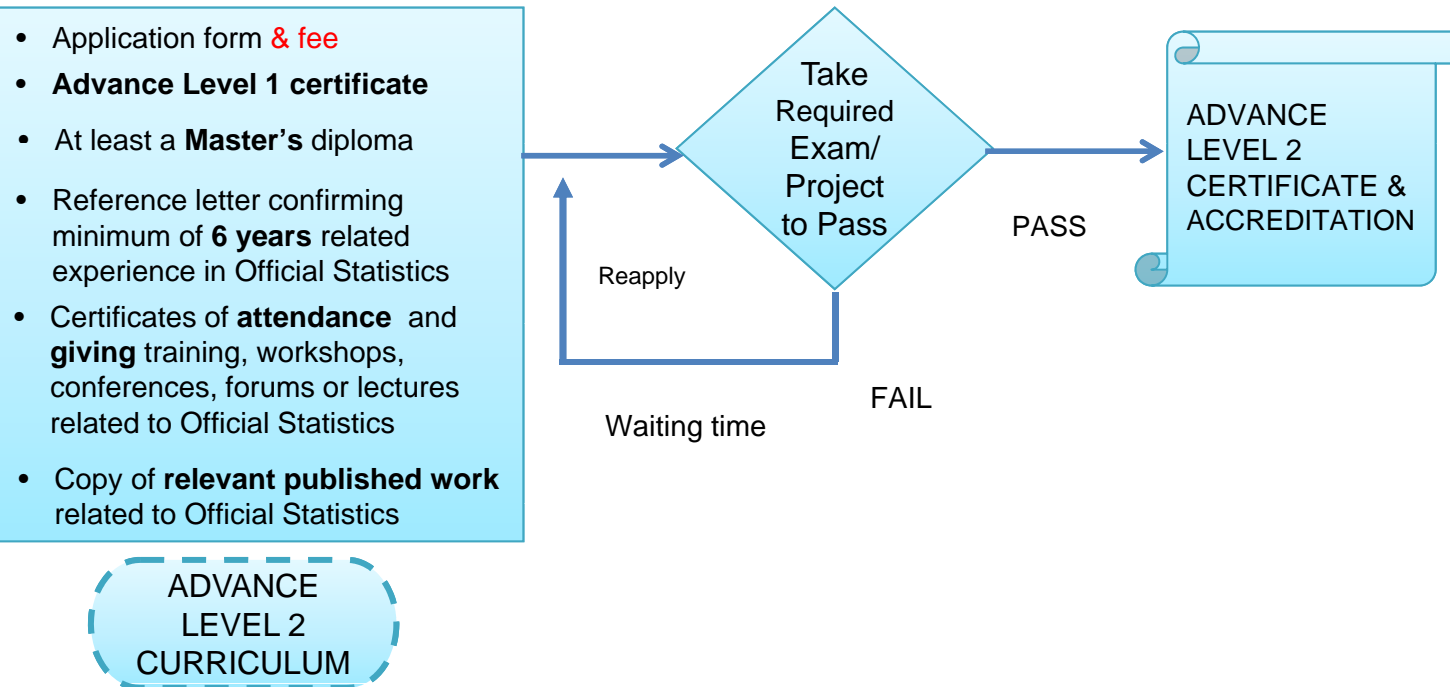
- Application form & fee
- Advance Level 1 certificate
- At least a Master's diploma
- Reference letter confirming minimum of 6 years related experience in Official Statistics
- Certificates of attendance and giving training, workshops, conferences, forums or lectures related to Official Statistics
- Copy of relevant published work related to Official Statistics

ADVANCE LEVEL 2 CURRICULUM

Take Required Exam/ Project to Pass

Reapply

Waiting time

FAIL

PASS

ADVANCE LEVEL 2 CERTIFICATE & ACCREDITATION